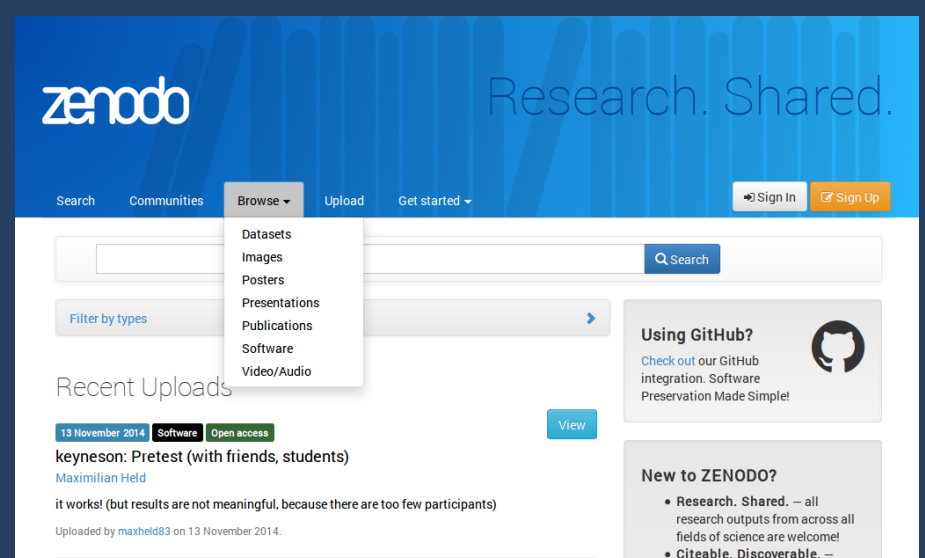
zenodo

Research. Shared.

Search Communities Browse Upload Get started

Sign In Sign Up

Datasets
Images
Posters
Presentations
Publications
Software
Video/Audio

Search

Filter by types

Recent Uploads

13 November 2014 Software Open access

View

keyneson: Pretest (with friends, students)

Maximilian Held

it works! (but results are not meaningful, because there are too few participants)

Uploaded by maxheld83 on 13 November 2014.

Using GitHub?

Check out our GitHub integration. Software Preservation Made Simple!

New to ZENODO?

- Research. Shared. — all research outputs from across all fields of science are welcome!
- Citeable. Discoverable. —